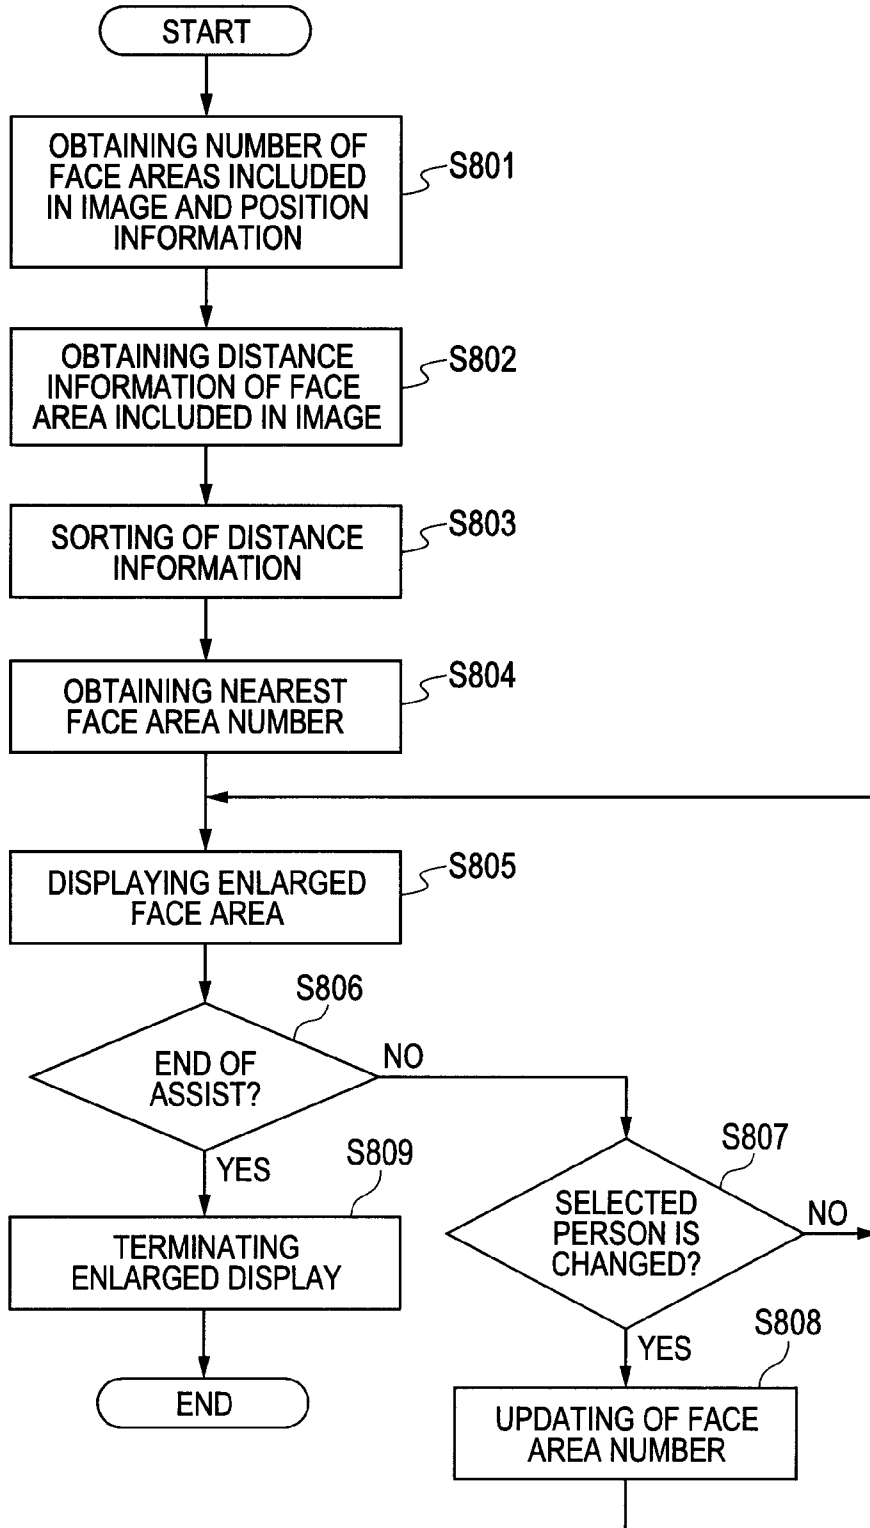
START

OBTAINING NUMBER OF FACE AREAS INCLUDED IN IMAGE AND POSITION INFORMATION

S801

OBTAINING DISTANCE INFORMATION OF FACE AREA INCLUDED IN IMAGE

S802

SORTING OF DISTANCE INFORMATION

S803

OBTAINING NEAREST FACE AREA NUMBER

S804

DISPLAYING ENLARGED FACE AREA

S805

S806

END OF ASSIST?

NO

YES

S809

TERMINATING ENLARGED DISPLAY

END

S807

SELECTED PERSON IS CHANGED?

NO

YES

S808

UPDATING OF FACE AREA NUMBER